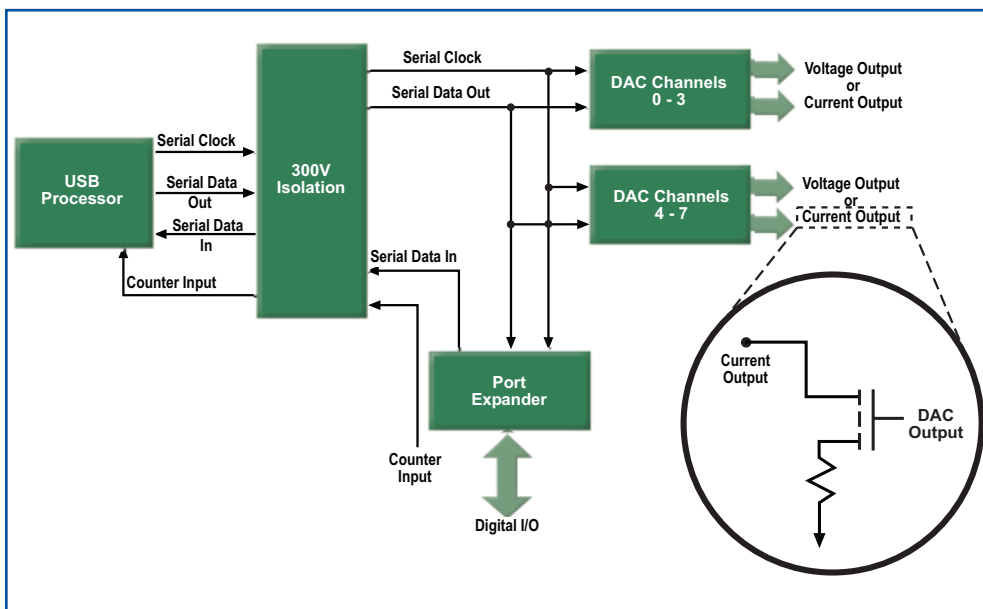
USB Processor

Serial Clock

Serial Data Out

Serial Data In

Counter Input

300V Isolation

Serial Clock

Serial Data Out

Serial Data In

DAC Channels 0 - 3

Voltage Output or Current Output

DAC Channels 4 - 7

Voltage Output or Current Output

Port Expander

Counter Input

Digital I/O

Current Output

DAC Output